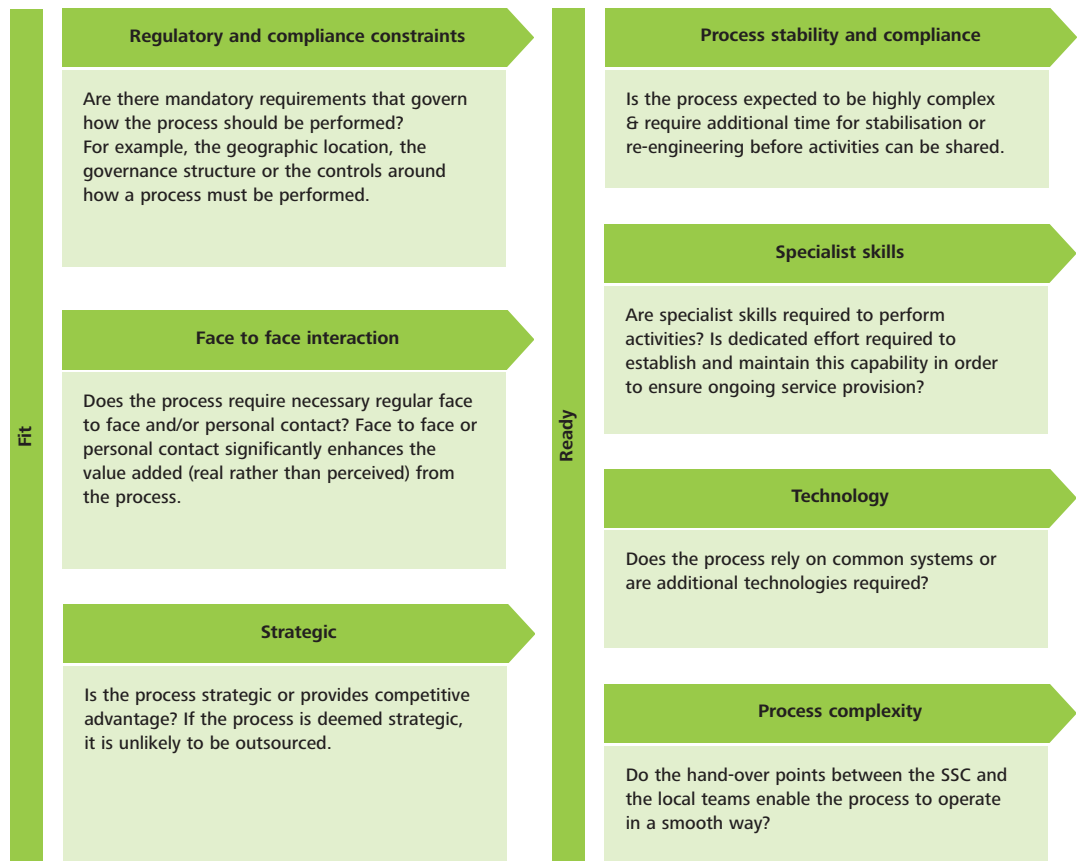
Fit

Regulatory and compliance constraints

Are there mandatory requirements that govern how the process should be performed? For example, the geographic location, the governance structure or the controls around how a process must be performed.

Face to face interaction

Does the process require necessary regular face to face and/or personal contact? Face to face or personal contact significantly enhances the value added (real rather than perceived) from the process.

Strategic

Is the process strategic or provides competitive advantage? If the process is deemed strategic, it is unlikely to be outsourced.

Ready

Process stability and compliance

Is the process expected to be highly complex & require additional time for stabilisation or re-engineering before activities can be shared.

Specialist skills

Are specialist skills required to perform activities? Is dedicated effort required to establish and maintain this capability in order to ensure ongoing service provision?

Technology

Does the process rely on common systems or are additional technologies required?

Process complexity

Do the hand-over points between the SSC and the local teams enable the process to operate in a smooth way?